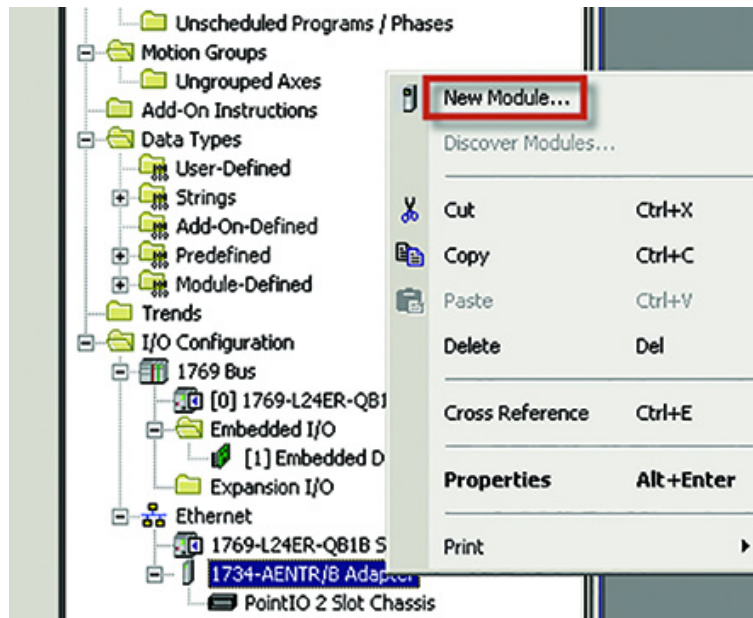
Unscheduled Programs / Phases
Motion Groups
Ungrouped Axes
Add-On Instructions
Data Types
User-Defined
Strings
Add-On-Defined
Predefined
Module-Defined
Trends
I/O Configuration
1769 Bus
[0] 1769-L24ER-QB1
Embedded I/O
[1] Embedded D
Expansion I/O
Ethernet
1769-L24ER-QB1B S
1734-AENTR/B Adapter
PointIO 2 Slot Chassis

New Module...
Discover Modules...
Cut Ctrl+X
Copy Ctrl+C
Paste Ctrl+V
Delete Del
Cross Reference Ctrl+E
Properties Alt+Enter
Print